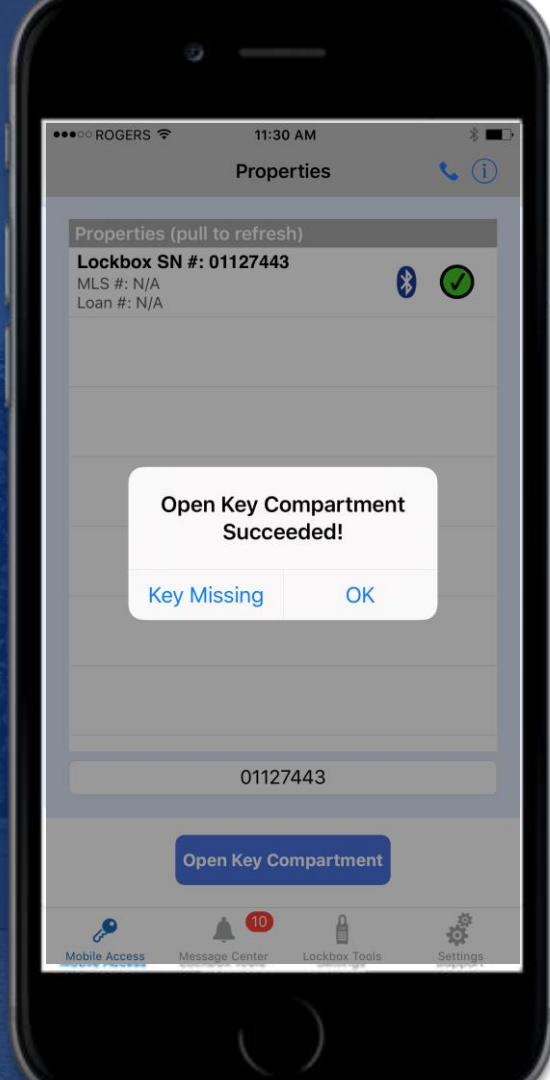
●●●○○ ROGERS 11:30 AM

Properties

Properties (pull to refresh)

Lockbox SN #: 01127443
MLS #: N/A
Loan #: N/A

Open Key Compartment Succeeded!

Key Missing OK

01127443

Open Key Compartment

Mobile Access
10
Message Center
Lockbox Tools
Settings